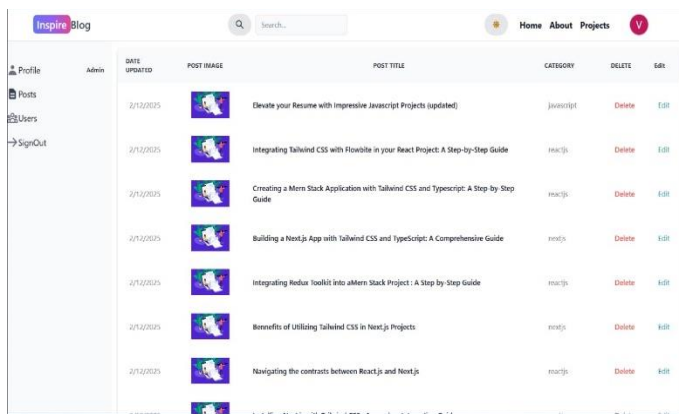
Inspire Blog

Search...

Home About Projects

V

Profile Admin

Posts

Users

SignOut

| DATE UPDATED | POST IMAGE | POST TITLE | CATEGORY | DELETE | Edit |
|---|---|---|---|---|---|
| 2/12/2025 | | Elevate your Resume with Impressive Javascript Projects (updated) | javascript | Delete | Edit |
| 2/12/2025 | | Integrating Tailwind CSS with Flowbite in your React Project: A Step-by-Step Guide | reactjs | Delete | Edit |
| 2/12/2025 | | Creating a Mern Stack Application with Tailwind CSS and Typescript: A Step-by-Step Guide | reactjs | Delete | Edit |
| 2/12/2025 | | Building a Next.js App with Tailwind CSS and TypeScript: A Comprehensive Guide | nextjs | Delete | Edit |
| 2/12/2025 | | Integrating Redux Toolkit into aMern Stack Project : A Step by-Step Guide | reactjs | Delete | Edit |
| 2/12/2025 | | Bennefits of Utilizing Tailwind CSS in Next.js Projects | nextjs | Delete | Edit |
| 2/12/2025 | | Navigating the contrasts between React.js and Next.js | reactjs | Delete | Edit |
| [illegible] | | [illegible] | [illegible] | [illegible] | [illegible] |